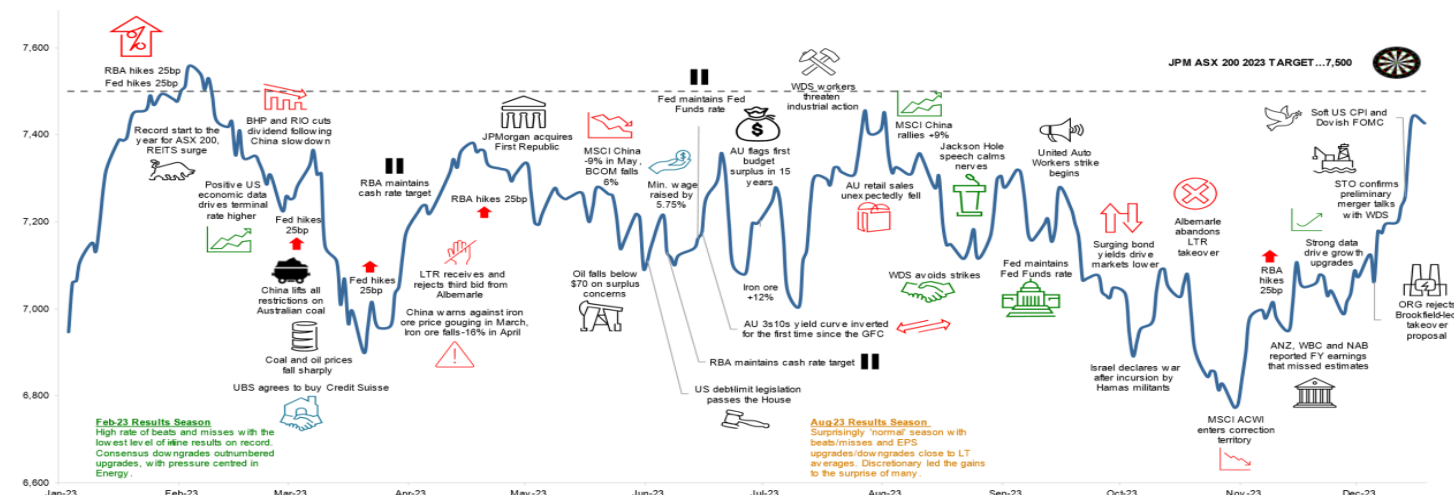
7,600
7,400
7,200
7,000
6,800
6,600

JPM ASX 200 2023 TARGET…7,500

RBA hikes 25bp
Fed hikes 25bp

Record start to the year for ASX 200, REITS surge

BHP and RIO cuts dividend following China slowdown

Positive US economic data drives terminal rate higher

Fed hikes 25bp

China lifts all restrictions on Australian coal

Coal and oil prices fall sharply

UBS agrees to buy Credit Suisse

Fed hikes 25bp

RBA maintains cash rate target

RBA hikes 25bp

LTR receives and rejects third bid from Albemarle

China warns against iron ore price gouging in March, Iron ore falls -16% in April

JPMorgan acquires First Republic

MSCI China -9% in May, BCOM falls 6%

Min. wage raised by 5.75%

Oil falls below $70 on surplus concerns

Fed maintains Fed Funds rate

AU flags first budget surplus in 15 years

Iron ore +12%

AU 3s10s yield curve inverted for the first time since the GFC

RBA maintains cash rate target

US debt limit legislation passes the House

WDS workers threaten industrial action

MSCI China rallies +9%

AU retail sales unexpectedly fell

Jackson Hole speech calms nerves

WDS avoids strikes

United Auto Workers strike begins

Fed maintains Fed Funds rate

Surging bond yields drive markets lower

Israel declares war after incursion by Hamas militants

Albemarle abandons LTR takeover

MSCI ACWI enters correction territory

RBA hikes 25bp

ANZ, WBC and NAB reported FY earnings that missed estimates

Strong data drive growth upgrades

Soft US CPI and Dovish FOMC

STO confirms preliminary merger talks with WDS

ORG rejects Brookfield-led takeover proposal

Feb-23 Results Season
High rate of beats and misses with the lowest level of inline results on record. Consensus downgrades outnumbered upgrades, with pressure centred in Energy.

Aug-23 Results Season
Surprisingly 'normal' season with beats/misses and EPS upgrades/downgrades close to LT averages. Discretionary led the gains to the surprise of many.

Jan-23 Feb-23 Mar-23 Apr-23 May-23 Jun-23 Jul-23 Aug-23 Sep-23 Oct-23 Nov-23 Dec-23